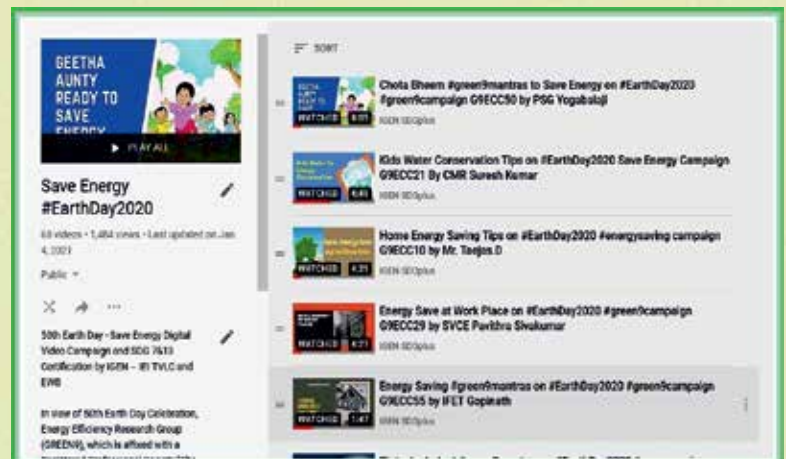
GEETHA AUNTY READY TO SAVE ENERGY

▶ PLAY ALL

Save Energy #EarthDay2020

68 videos • 1,484 views • Last updated on Jan 4, 2021

Public

50th Earth Day - Save Energy Digital Video Campaign and SDG 7&13 Certification by IGEN – IEI TVLC and EWB

In view of 50th Earth Day Celebration, Energy Efficiency Research Group (GREEN9), which is affixed with a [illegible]

SORT

Chota Bheem #green9mantras to Save Energy on #EarthDay2020 #green9campaign G9ECC50 by PSG Yogababji
IGEN SDGplus
WATCHED 6:01

Kids Water Conservation Tips on #EarthDay2020 Save Energy Campaign G9ECC21 By CMR Suresh Kumar
IGEN SDGplus
WATCHED 4:46

Home Energy Saving Tips on #EarthDay2020 #energysaving campaign G9ECC10 by Mr. Taejas.D
IGEN SDGplus
WATCHED 4:21

Energy Save at Work Place on #EarthDay2020 #green9campaign G9ECC29 by SVCE Pavithra Sivakumar
IGEN SDGplus
WATCHED 4:21

Energy Saving #green9mantras on #EarthDay2020 #green9campaign G9ECC55 by IFET Gopinath
IGEN SDGplus
WATCHED 1:47